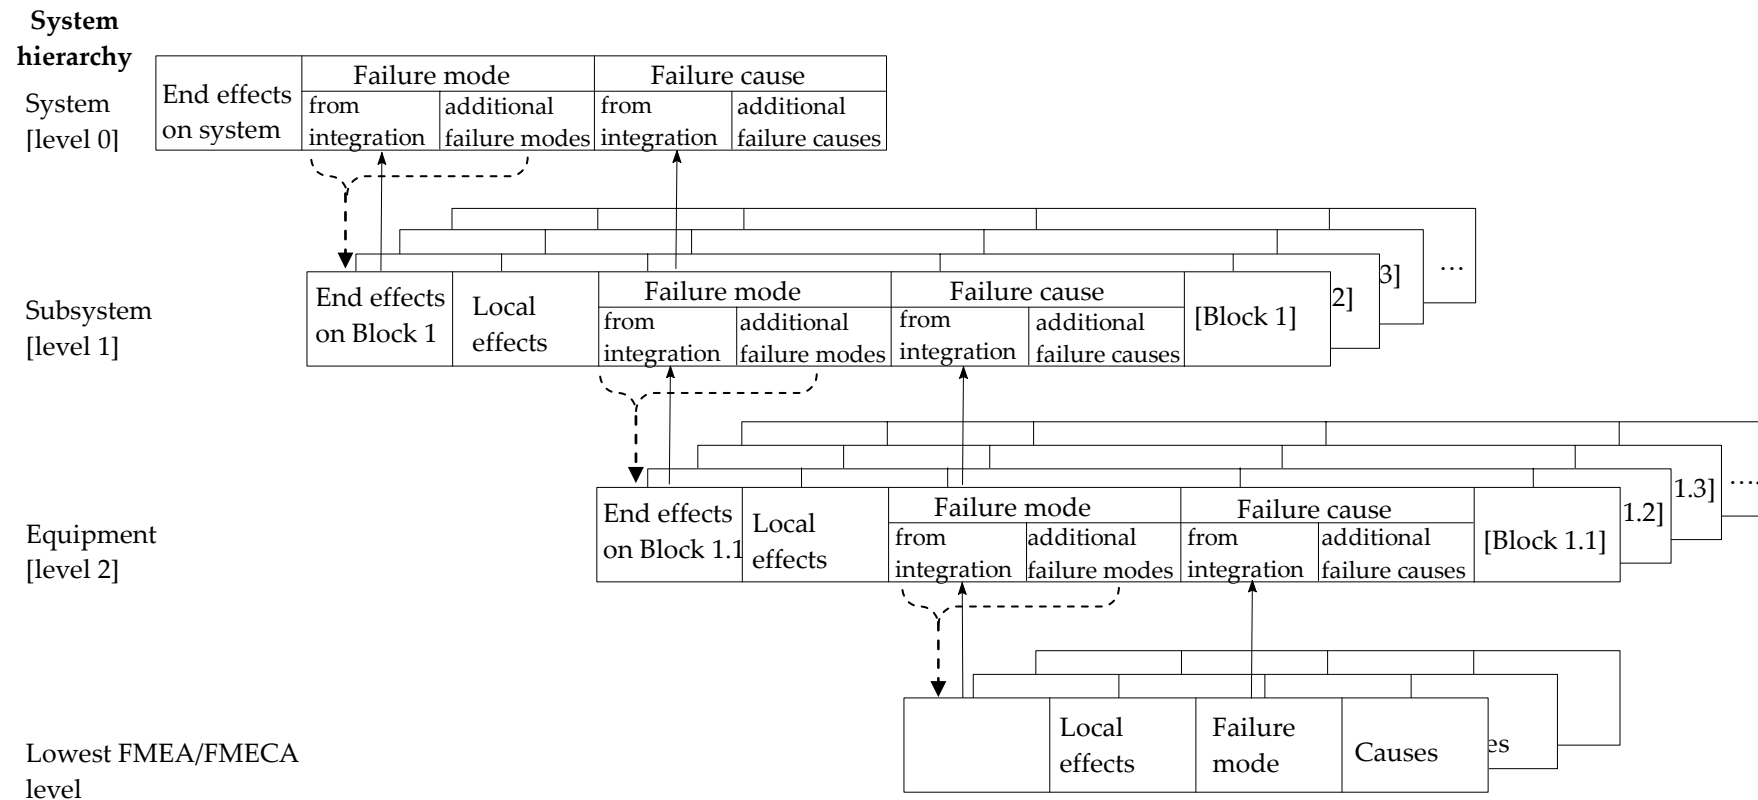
System hierarchy

System [level 0]

| End effects on system | Failure mode | | Failure cause | |
|---|---|---|---|---|
| | from integration | additional failure modes | from integration | additional failure causes |

Subsystem [level 1]

| End effects on Block 1 | Local effects | Failure mode | | Failure cause | | [Block 1] |
|---|---|---|---|---|---|---|
| | | from integration | additional failure modes | from integration | additional failure causes | |

2]
3]
…

Equipment [level 2]

| End effects on Block 1.1 | Local effects | Failure mode | | Failure cause | | [Block 1.1] |
|---|---|---|---|---|---|---|
| | | from integration | additional failure modes | from integration | additional failure causes | |

1.2]
1.3]
…

Lowest FMEA/FMECA level

| | Local effects | Failure mode | Causes |
|---|---|---|---|

es